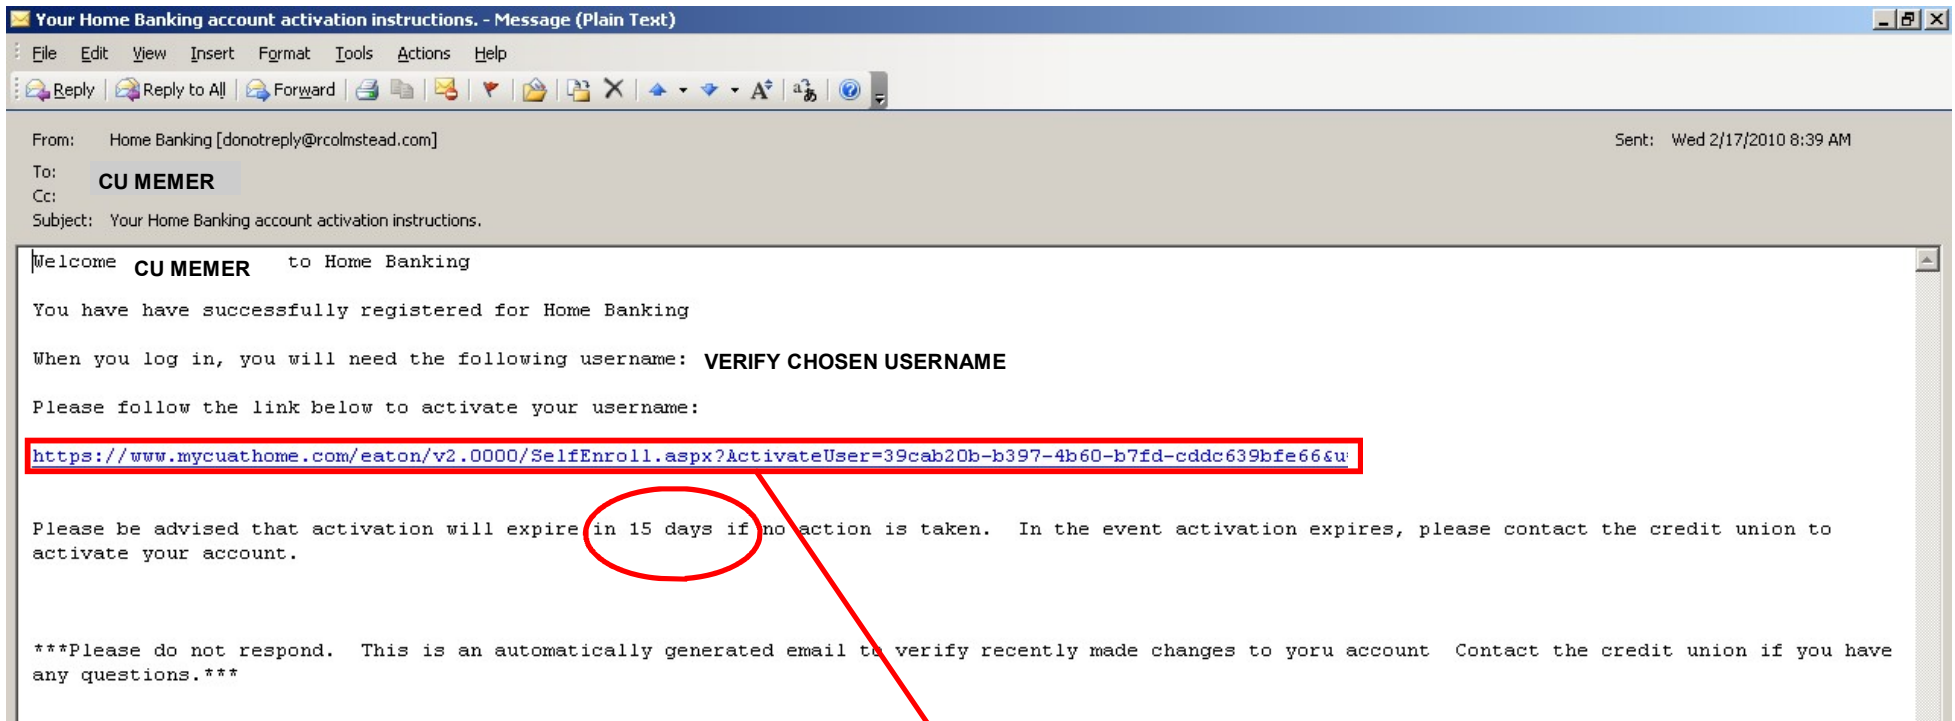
Your Home Banking account activation instructions. - Message (Plain Text)

File Edit View Insert Format Tools Actions Help

Reply | Reply to All | Forward

From: Home Banking [donotreply@rcolmstead.com]
Sent: Wed 2/17/2010 8:39 AM
To: CU MEMER
Cc:
Subject: Your Home Banking account activation instructions.

Welcome CU MEMER to Home Banking

You have have successfully registered for Home Banking

When you log in, you will need the following username: VERIFY CHOSEN USERNAME

Please follow the link below to activate your username:

https://www.mycuathome.com/eaton/v2.0000/SelfEnroll.aspx?ActivateUser=39cab20b-b397-4b60-b7fd-cddc639bfe66&u

Please be advised that activation will expire in 15 days if no action is taken. In the event activation expires, please contact the credit union to activate your account.

***Please do not respond. This is an automatically generated email to verify recently made changes to yoru account Contact the credit union if you have any questions.***